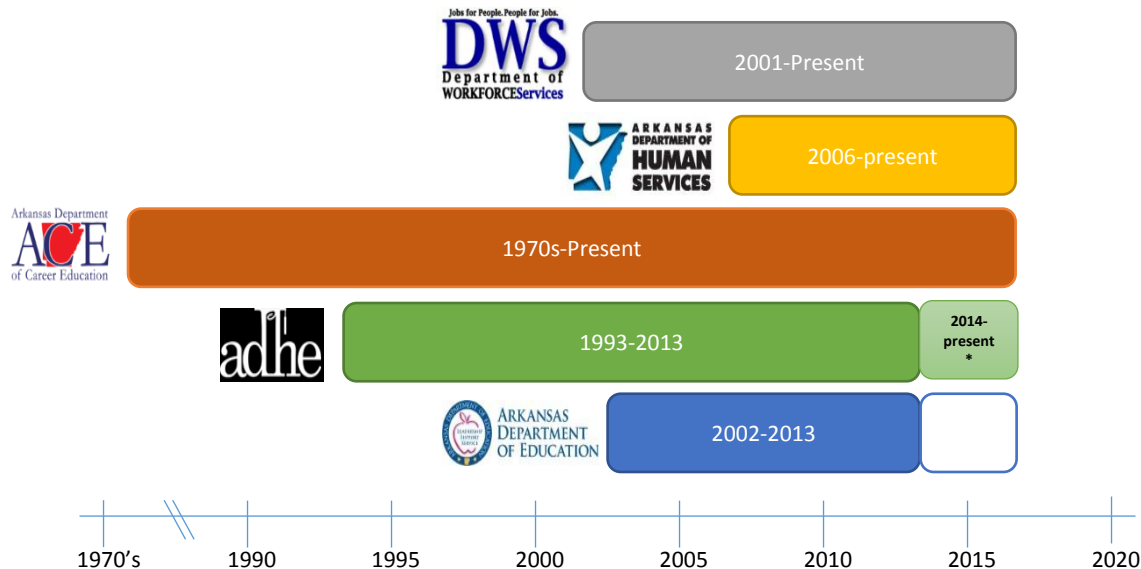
Jobs for People. People for Jobs.
DWS
Department of
WORKFORCEServices

2001-Present

ARKANSAS
DEPARTMENT OF
HUMAN
SERVICES

2006-present

Arkansas Department
ACE
of Career Education

1970s-Present

adhe

1993-2013

2014-present
*

ARKANSAS
DEPARTMENT
OF EDUCATION

2002-2013

1970's
1990
1995
2000
2005
2010
2015
2020